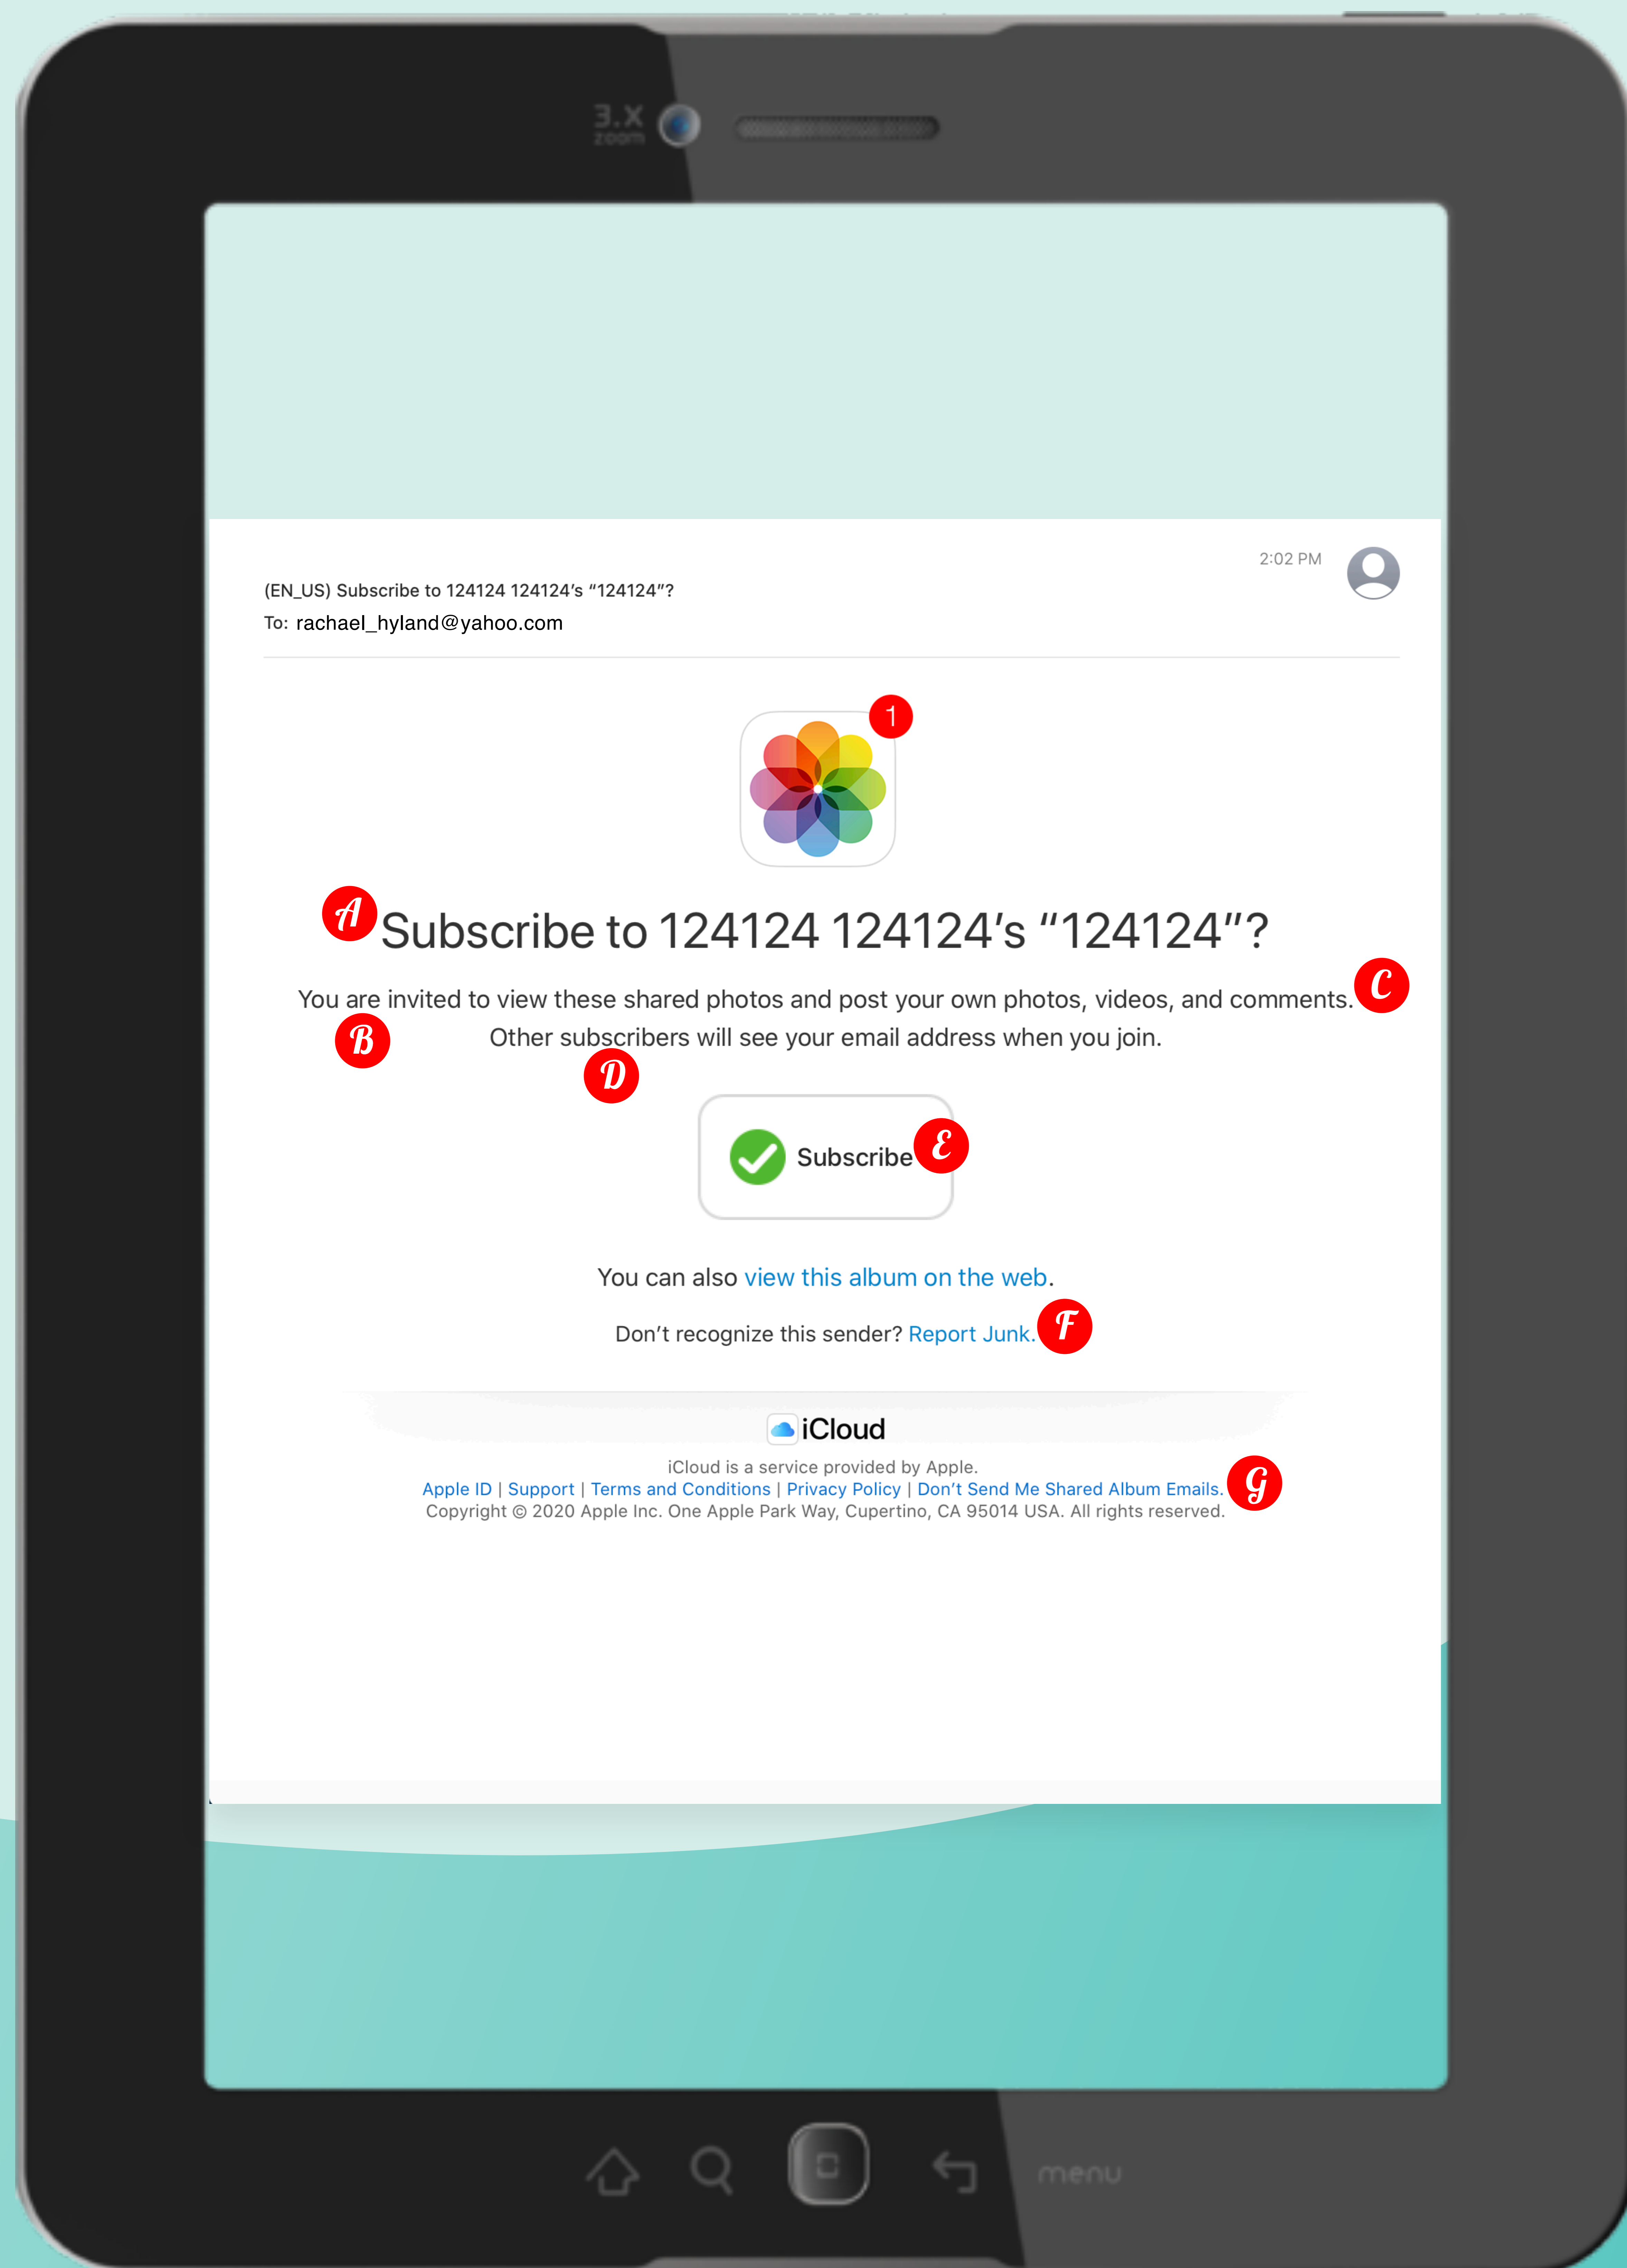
3.X zoom

2:02 PM

(EN_US) Subscribe to 124124 124124's "124124"?
To: rachael_hyland@yahoo.com

1

A Subscribe to 124124 124124's "124124"?

You are invited to view these shared photos and post your own photos, videos, and comments. C
B Other subscribers will see your email address when you join.
D

Subscribe E

You can also view this album on the web.

Don't recognize this sender? Report Junk. F

iCloud

iCloud is a service provided by Apple.
Apple ID | Support | Terms and Conditions | Privacy Policy | Don't Send Me Shared Album Emails. G
Copyright © 2020 Apple Inc. One Apple Park Way, Cupertino, CA 95014 USA. All rights reserved.

menu